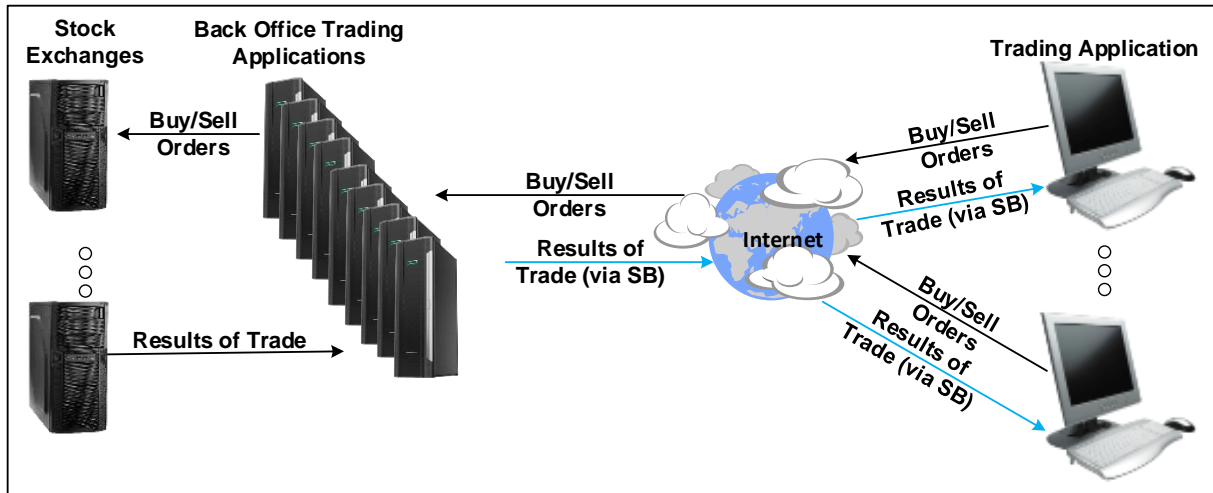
Stock Exchanges

Back Office Trading Applications

Trading Application

Buy/Sell Orders

Results of Trade

Buy/Sell Orders

Results of Trade (via SB)

Internet

Buy/Sell Orders

Results of Trade (via SB)

Buy/Sell Orders

Results of Trade (via SB)